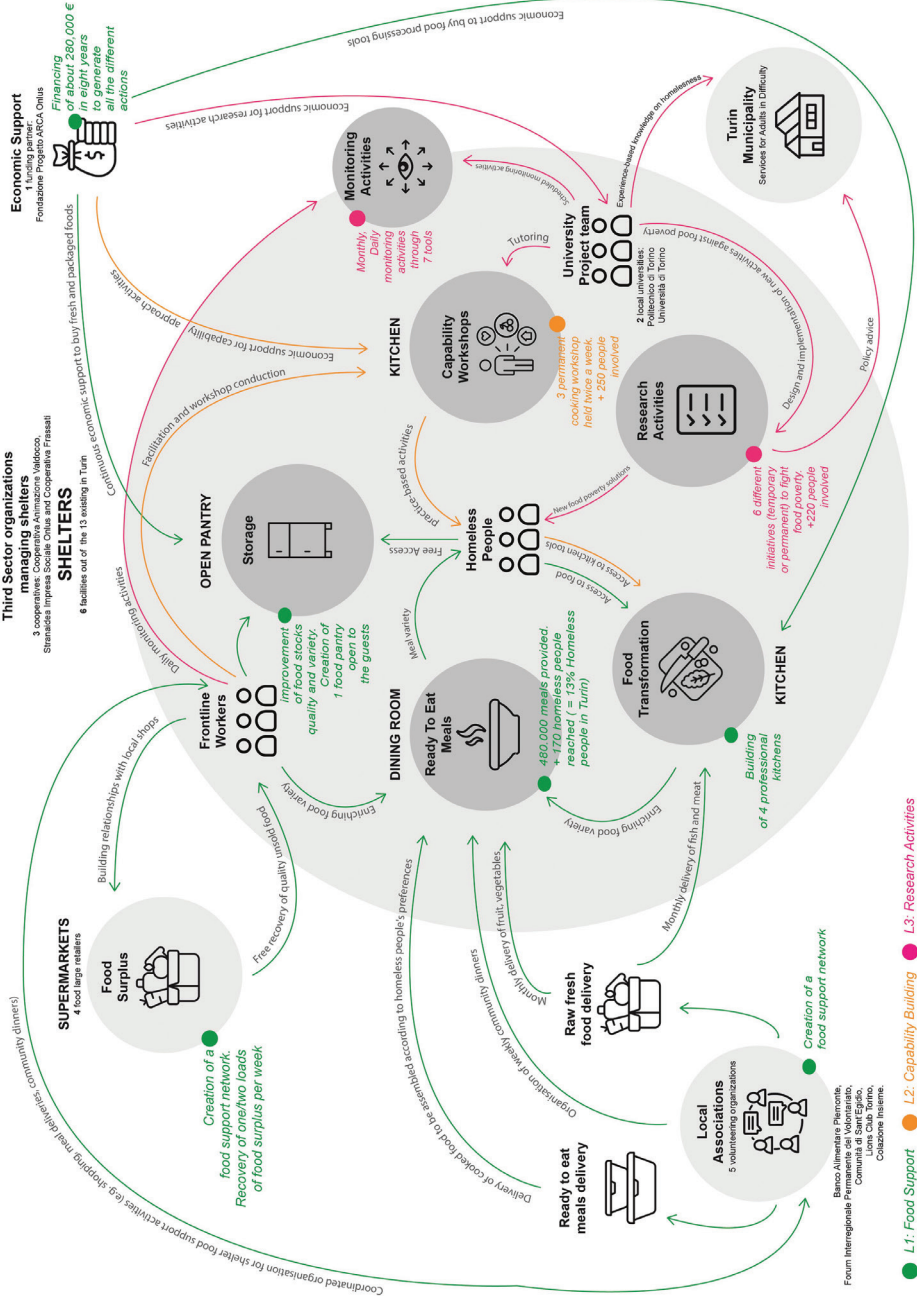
Third Sector organizations managing shelters
3 cooperatives: Cooperativa Animazione Valdocco, Stranaidea Impresa Sociale Onlus and Cooperativa Frassati

SHELTERS
6 facilities out of the 13 existing in Turin

Economic Support
1 funding partner:
Fondazione Progetto ARCA Onlus

Financing of about 280.000 € in eight years to generate all the different actions

Economic support to buy food processing tools

Economic support for research activities

Continuous economic support to buy fresh and packaged foods

Economic support for capability approach activities

Facilitation and workshop conduction

Daily monitoring activities

Monitoring Activities

Monthly, Daily monitoring activities through 7 tools

Scheduled monitoring activities

Turin Municipality
Services for Adults in Difficulty

Experience-based knowledge on homelessness

University Project team
2 local universities:
Politecnico di Torino
Università di Torino

Tutoring

KITCHEN

Capability Workshops

3 permanent cooking workshop held twice a week. + 250 people involved

Design and implementation of new activities against food poverty

Policy advice

Research Activities

6 different initiatives (temporary or permanent) to fight food poverty. +220 people involved

New food poverty solutions

practice-based activities

OPEN PANTRY

Storage

Free Access

Homeless People

Access to kitchen tools

Access to food

Meal variety

improvement of food stocks quality and variety. Creation of 1 food pantry open to the guests

Frontline Workers

DINING ROOM

Ready To Eat Meals

480.000 meals provided. + 170 homeless people reached ( = 13% Homeless people in Turin)

Food Transformation

KITCHEN

Building of 4 professional kitchens

Enriching food variety

Enriching food variety

Building relationships with local shops

Free recovery of quality unsold food

SUPERMARKETS
4 food large retailers

Food Surplus

Creation of a food support network. Recovery of one/two loads of food surplus per week

Delivery of cooked food to be assembled according to homeless people's preferences

Organisation of weekly community dinners

Monthly delivery of fruit, vegetables

Monthly delivery of fish and meat

Raw fresh food delivery

Creation of a food support network

Local Associations
5 volunteering organizations

Banco Alimentare Piemonte, Forum Interregionale Permanente del Volontariato, Comunità di Sant'Egidio, Lions Club Torino, Colazione Insieme.

Ready to eat meals delivery

Coordinated organisation for shelter food support activities (e.g. shopping, meal deliveries, community dinners)

L1: Food Support
L2: Capability Building
L3: Research Activities